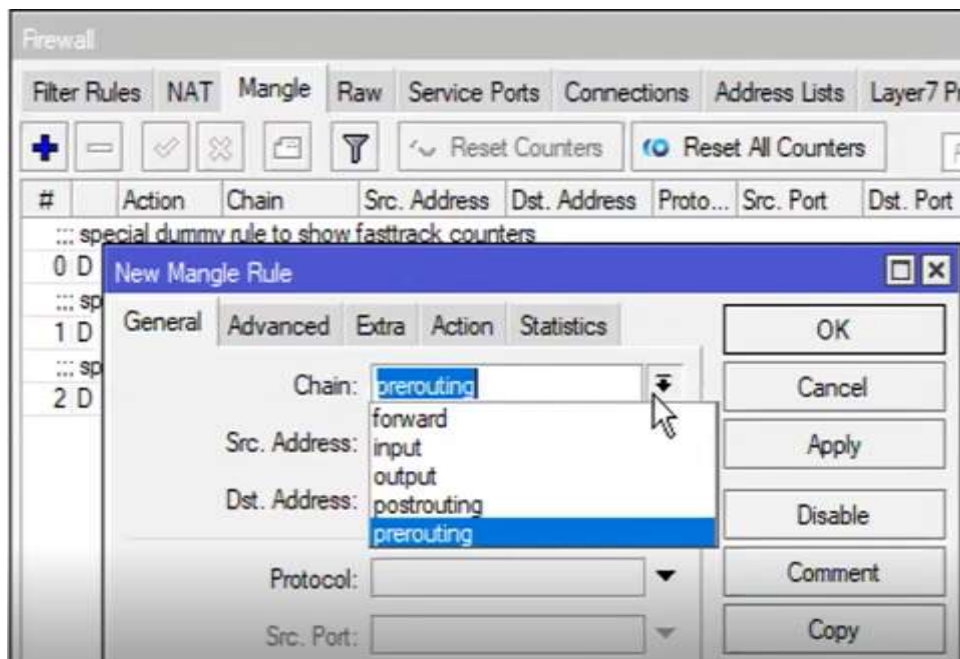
Firewall

Filter Rules NAT Mangle Raw Service Ports Connections Address Lists Layer7 Pr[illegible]

Reset Counters Reset All Counters

| # | Action | Chain | Src. Address | Dst. Address | Proto... | Src. Port | Dst. Port |
|---|---|---|---|---|---|---|---|

::: special dummy rule to show fasttrack counters
0 D
::: sp
1 D
::: sp
2 D

New Mangle Rule

General Advanced Extra Action Statistics

Chain: prerouting
forward
input
output
postrouting
prerouting

Src. Address:

Dst. Address:

Protocol:

Src. Port:

OK
Cancel
Apply
Disable
Comment
Copy